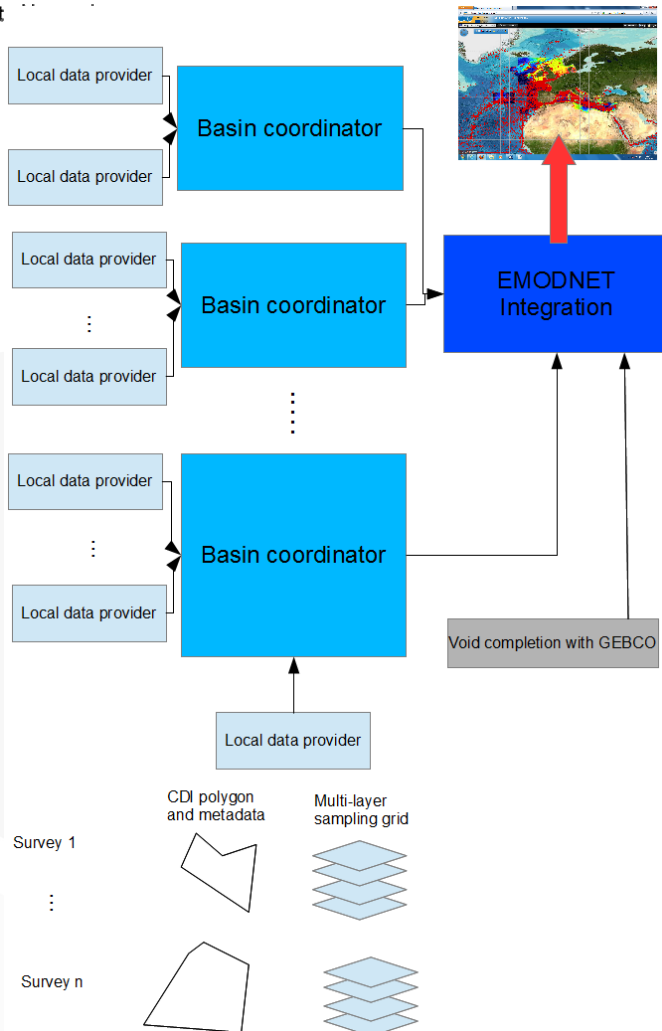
Local data provider

Local data provider

Basin coordinator

Local data provider

⋮

Local data provider

Basin coordinator

EMODNET Integration

⋮

Local data provider

⋮

Local data provider

Basin coordinator

Void completion with GEBCO

Local data provider

CDI polygon and metadata

Multi-layer sampling grid

Survey 1

⋮

Survey n